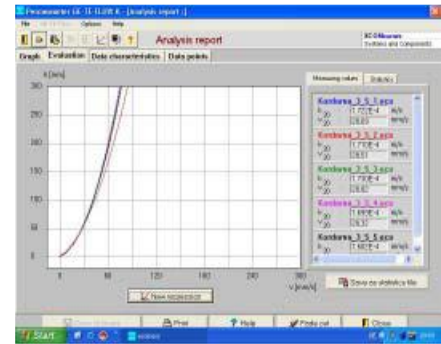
Permeameter GE 15-15.DR K - [Analysis report 1]

File Options Help

Analysis report

GEOMeasure Systems and Components

Graph Evaluation Data characteristics Data points

h [mm]

300

250

200

150

100

50

0

0

60

120

180

240

300

v [mm/s]

New regression

Measuring values Statistics

Kordona_3_5_1.ecs

$k_{20}$ 1.72E-4 m/s

$i_{20}$ 28.03 mm/s

Kordona_3_5_2.ecs

$k_{20}$ 1.71E-4 m/s

$i_{20}$ 28.51 mm/s

Kordona_3_5_3.ecs

$k_{20}$ 1.71E-4 m/s

$i_{20}$ 28.62 mm/s

Kordona_3_5_4.ecs

$k_{20}$ 1.69E-4 m/s

$i_{20}$ 29.31 mm/s

Kordona_3_5_5.ecs

$k_{20}$ 1.68E-4 m/s

Save as statistics file

Print Help Printer Close

Start